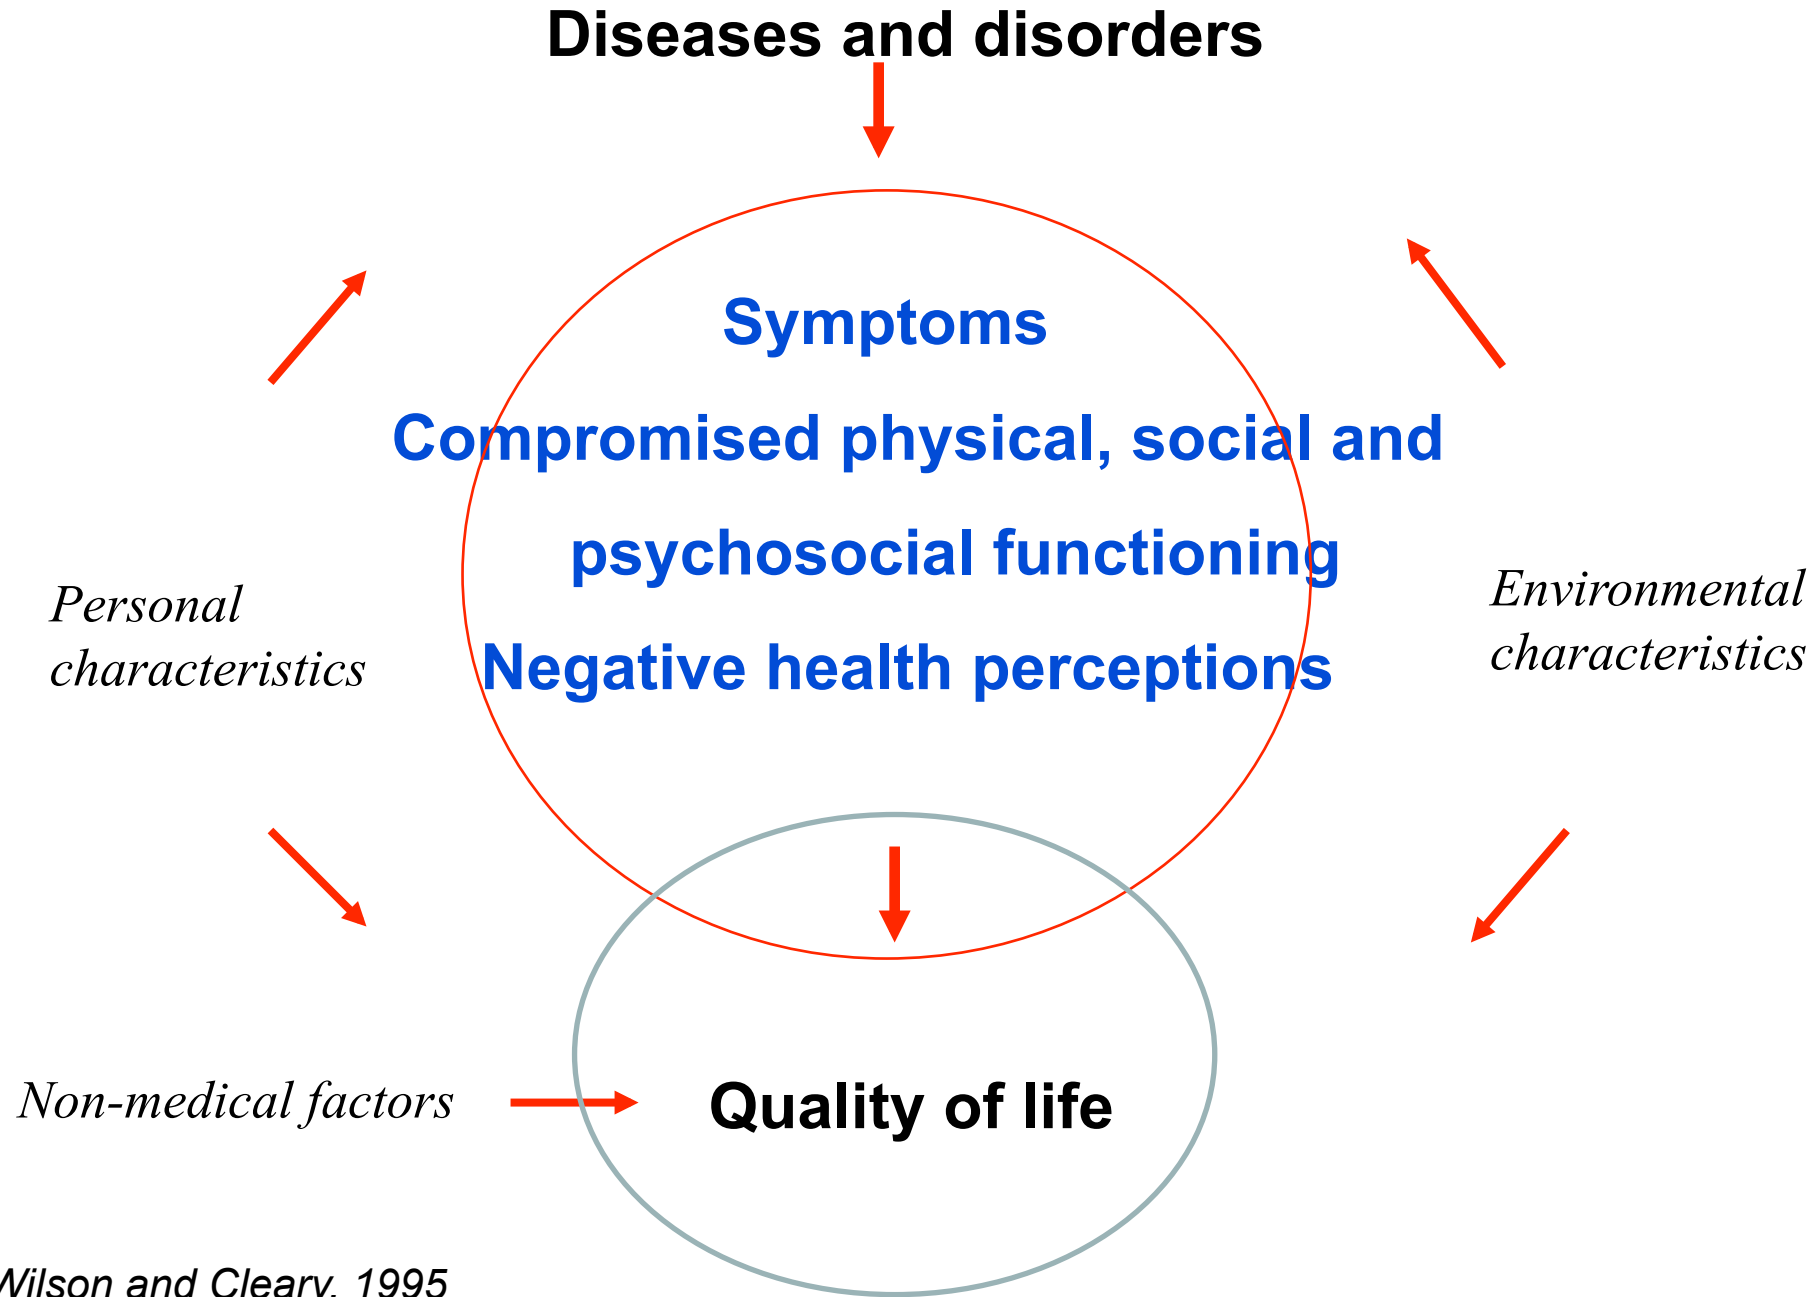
Diseases and disorders

Symptoms

Compromised physical, social and psychosocial functioning

Negative health perceptions

Personal characteristics

Environmental characteristics

Non-medical factors

Quality of life

Wilson and Cleary, 1995